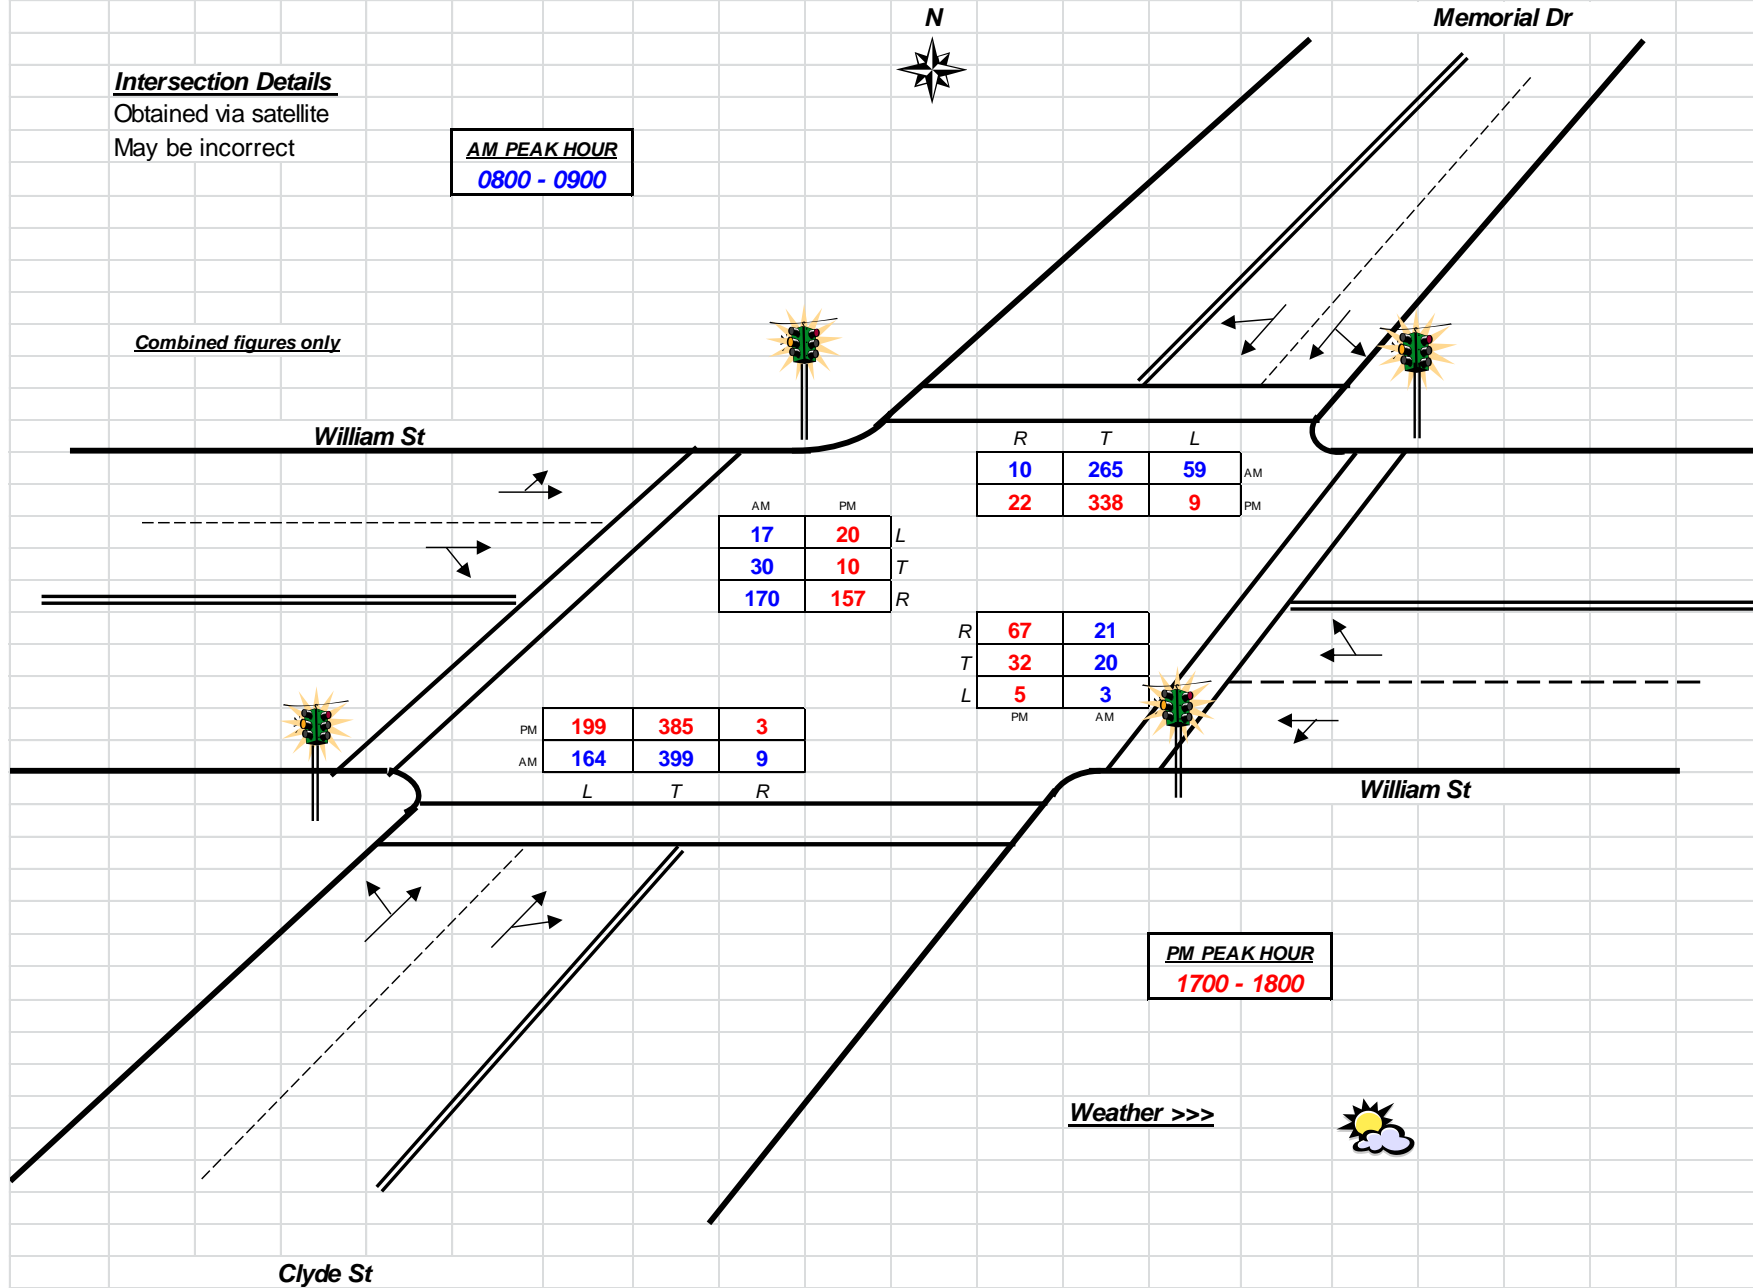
N

Memorial Dr

Intersection Details
Obtained via satellite
May be incorrect

AM PEAK HOUR
0800 - 0900

Combined figures only

William St

| R | T | L | |
|---|---|---|---|
| 10 | 265 | 59 | AM |
| 22 | 338 | 9 | PM |

| AM | PM | |
|---|---|---|
| 17 | 20 | L |
| 30 | 10 | T |
| 170 | 157 | R |

| | PM | AM |
|---|---|---|
| R | 67 | 21 |
| T | 32 | 20 |
| L | 5 | 3 |

| | | | |
|---|---|---|---|
| PM | 199 | 385 | 3 |
| AM | 164 | 399 | 9 |
| | L | T | R |

William St

PM PEAK HOUR
1700 - 1800

Weather >>>

Clyde St